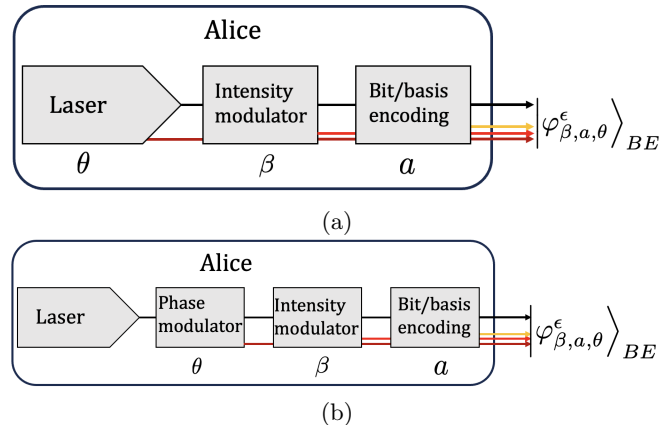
Alice

Laser

Intensity modulator

Bit/basis encoding

$\left|\varphi^{\epsilon}_{\beta,a,\theta}\right\rangle_{BE}$

$\theta$

$\beta$

$a$

(a)

Alice

Laser

Phase modulator

Intensity modulator

Bit/basis encoding

$\left|\varphi^{\epsilon}_{\beta,a,\theta}\right\rangle_{BE}$

$\theta$

$\beta$

$a$

(b)